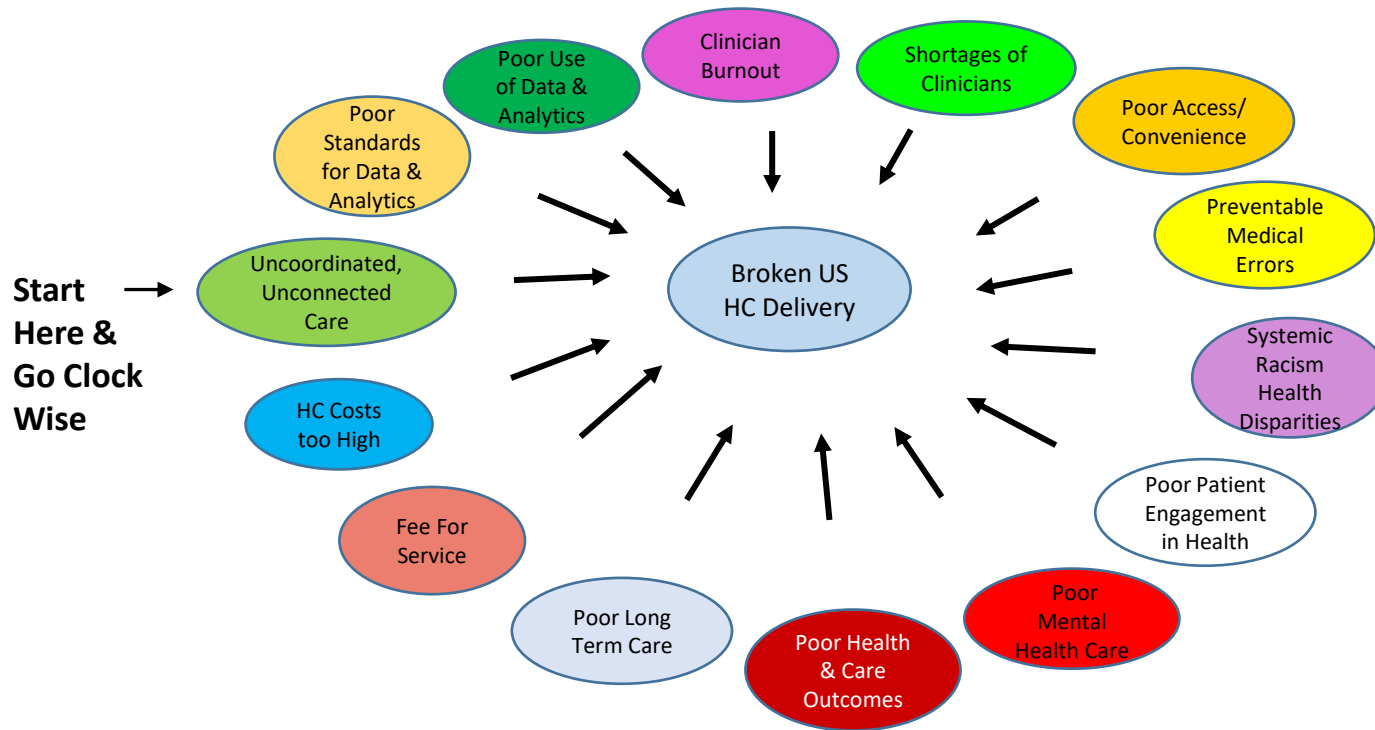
Start Here & Go Clock Wise

Uncoordinated, Unconnected Care

Poor Standards for Data & Analytics

Poor Use of Data & Analytics

Clinician Burnout

Shortages of Clinicians

Poor Access/ Convenience

Preventable Medical Errors

Systemic Racism Health Disparities

Poor Patient Engagement in Health

Poor Mental Health Care

Poor Health & Care Outcomes

Poor Long Term Care

Fee For Service

HC Costs too High

Broken US HC Delivery